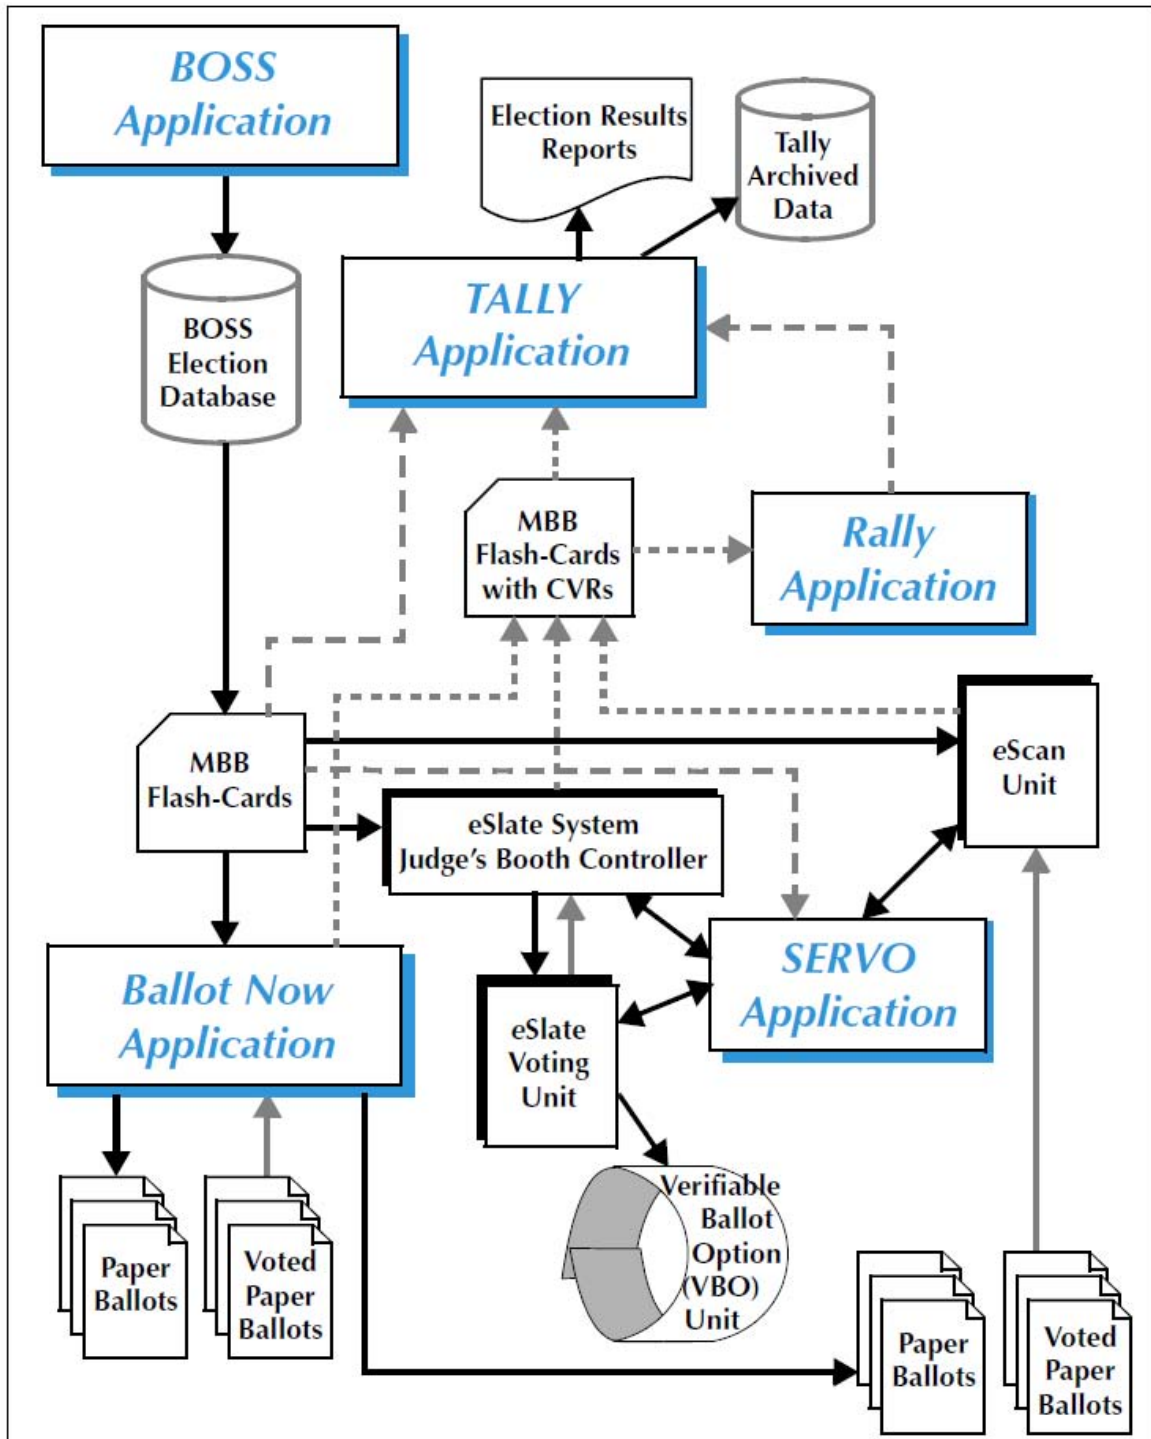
BOSS Application

Election Results Reports

Tally Archived Data

BOSS Election Database

TALLY Application

MBB Flash-Cards with CVRs

Rally Application

eScan Unit

MBB Flash-Cards

eSlate System Judge's Booth Controller

SERVO Application

Ballot Now Application

eSlate Voting Unit

Verifiable Ballot Option (VBO) Unit

Paper Ballots

Voted Paper Ballots

Paper Ballots

Voted Paper Ballots